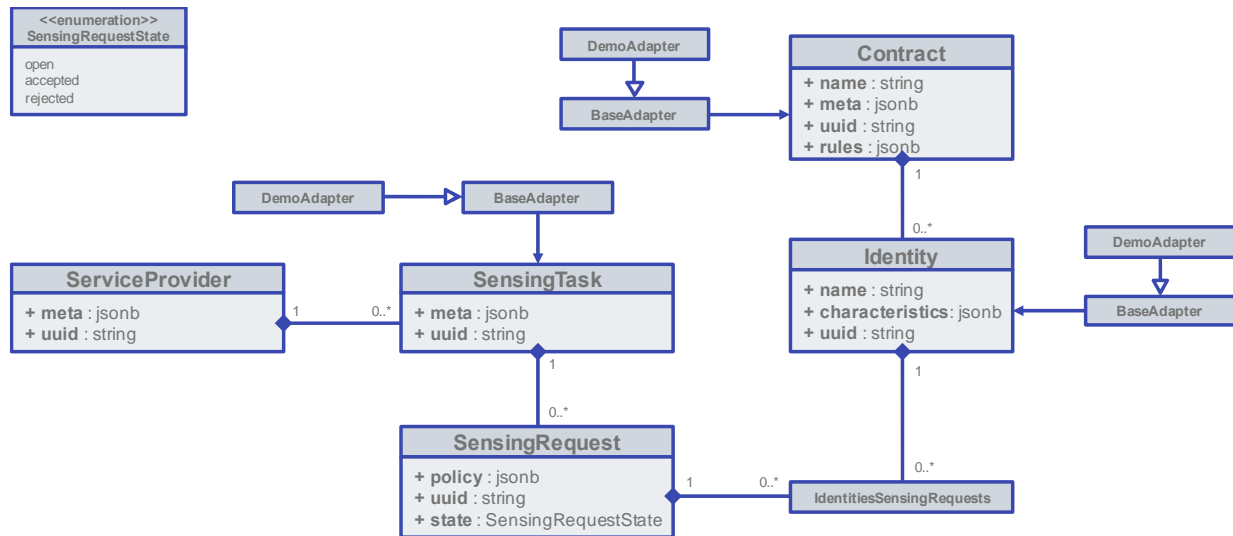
<<enumeration>>
SensingRequestState

open
accepted
rejected

DemoAdapter

BaseAdapter

Contract
+ name : string
+ meta : jsonb
+ uuid : string
+ rules : jsonb

1

0..*

DemoAdapter

BaseAdapter

ServiceProvider
+ meta : jsonb
+ uuid : string

1

0..*

SensingTask
+ meta : jsonb
+ uuid : string

1

0..*

Identity
+ name : string
+ characteristics: jsonb
+ uuid : string

DemoAdapter

BaseAdapter

1

0..*

SensingRequest
+ policy : jsonb
+ uuid : string
+ state : SensingRequestState

1

0..*

IdentitiesSensingRequests